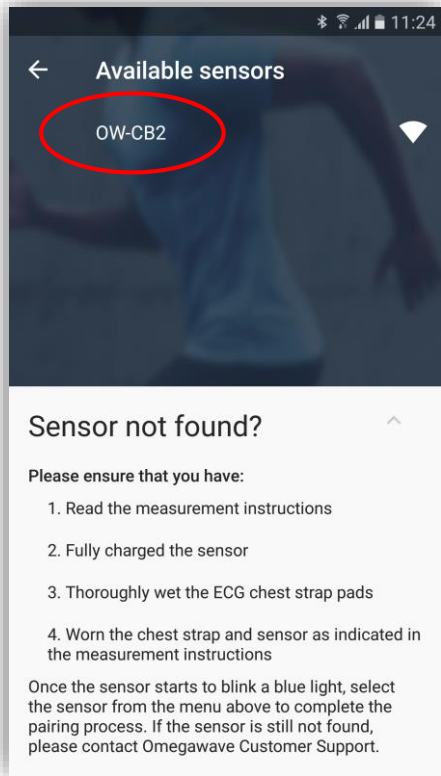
11:24

Available sensors

OW-CB2

Sensor not found?

Please ensure that you have:

1. Read the measurement instructions

2. Fully charged the sensor

3. Thoroughly wet the ECG chest strap pads

4. Worn the chest strap and sensor as indicated in the measurement instructions

Once the sensor starts to blink a blue light, select the sensor from the menu above to complete the pairing process. If the sensor is still not found, please contact Omegawave Customer Support.